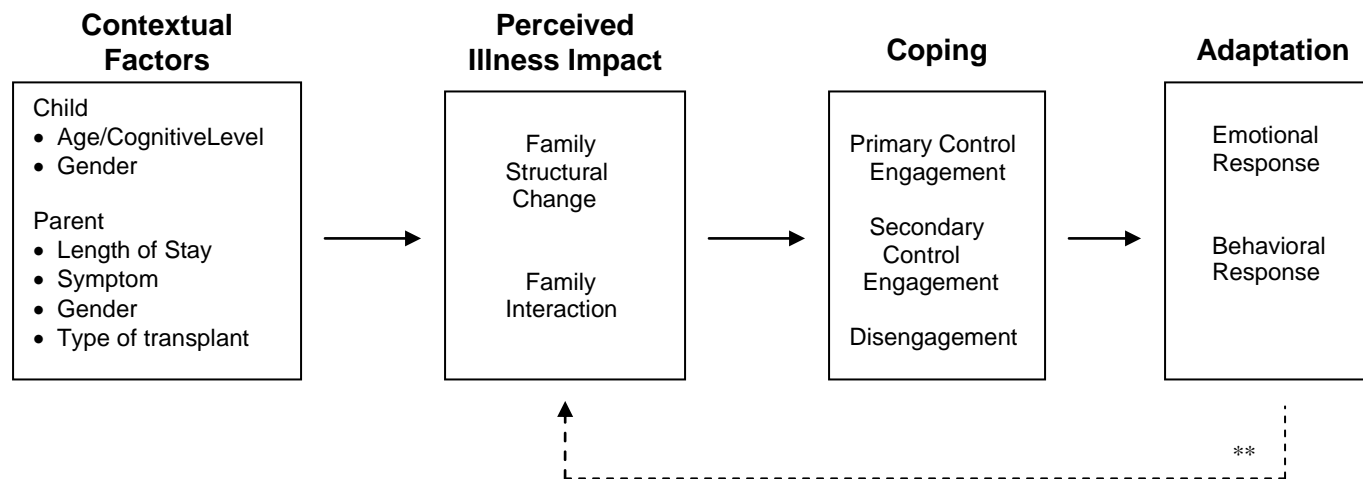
Contextual Factors

Child
- Age/CognitiveLevel
- Gender

Parent
- Length of Stay
- Symptom
- Gender
- Type of transplant

Perceived Illness Impact

Family Structural Change

Family Interaction

Coping

Primary Control Engagement

Secondary Control Engagement

Disengagement

Adaptation

Emotional Response

Behavioral Response

**